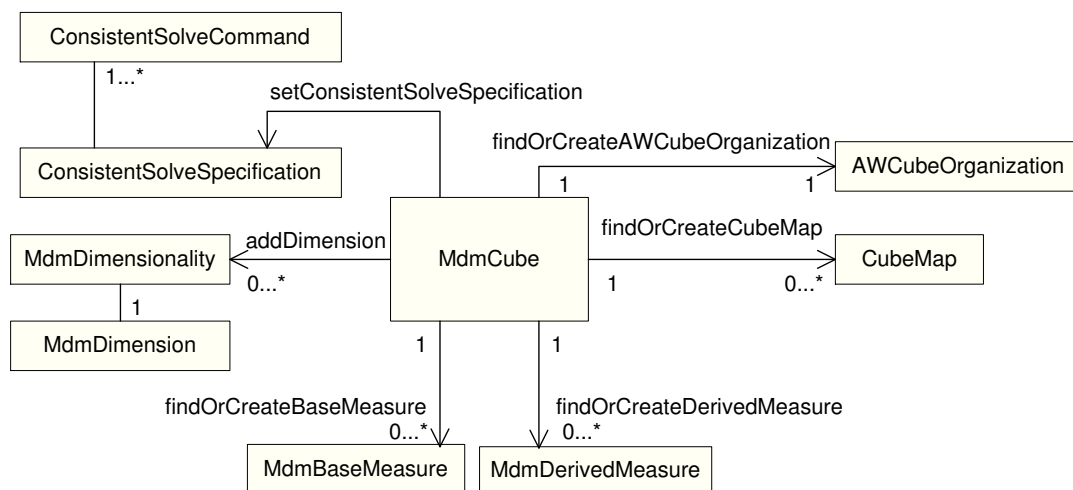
ConsistentSolveCommand

1...*

setConsistentSolveSpecification

ConsistentSolveSpecification

findOrCreateAWCubeOrganization

1

1

AWCubeOrganization

addDimension

MdmDimensionality

0...*

MdmCube

findOrCreateCubeMap

1

0...*

CubeMap

1

MdmDimension

1

1

findOrCreateBaseMeasure

0...*

findOrCreateDerivedMeasure

0...*

MdmBaseMeasure

MdmDerivedMeasure